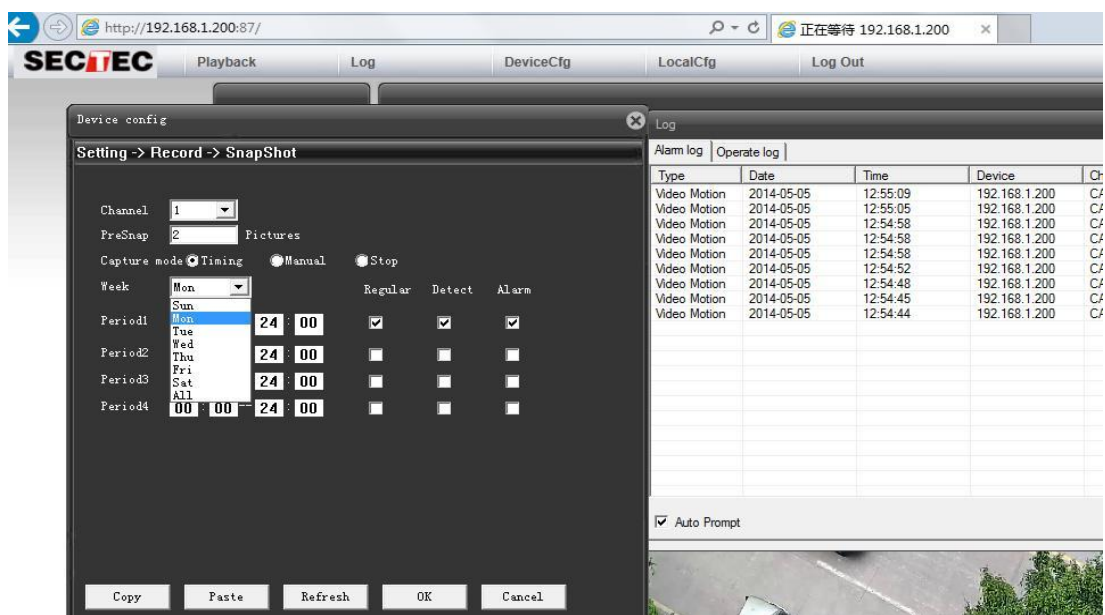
http://192.168.1.200:87/

正在等待 192.168.1.200

SECTEC

Playback

Log

DeviceCfg

LocalCfg

Log Out

Device config

Setting -> Record -> SnapShot

Channel 1

PreSnap 2 Pictures

Capture mode Timing Manual Stop

Week Mon

Sun
Mon
Tue
Wed
Thu
Fri
Sat
All

Regular Detect Alarm

Period1 24 : 00

Period2 24 : 00

Period3 24 : 00

Period4 00 : 00 - 24 : 00

Copy Paste Refresh OK Cancel

Log

Alarm log Operate log

| Type | Date | Time | Device | Ch |
|---|---|---|---|---|
| Video Motion | 2014-05-05 | 12:55:09 | 192.168.1.200 | CA |
| Video Motion | 2014-05-05 | 12:55:05 | 192.168.1.200 | CA |
| Video Motion | 2014-05-05 | 12:54:58 | 192.168.1.200 | CA |
| Video Motion | 2014-05-05 | 12:54:58 | 192.168.1.200 | CA |
| Video Motion | 2014-05-05 | 12:54:58 | 192.168.1.200 | CA |
| Video Motion | 2014-05-05 | 12:54:52 | 192.168.1.200 | CA |
| Video Motion | 2014-05-05 | 12:54:48 | 192.168.1.200 | CA |
| Video Motion | 2014-05-05 | 12:54:45 | 192.168.1.200 | CA |
| Video Motion | 2014-05-05 | 12:54:44 | 192.168.1.200 | CA |

Auto Prompt